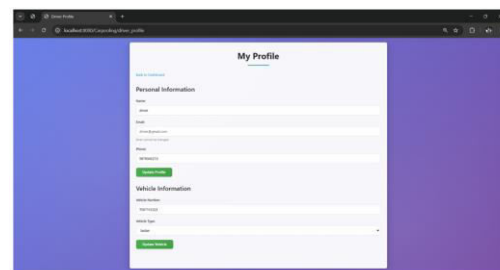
Driver Profile

localhost:8000/carpooling/driver_profile

My Profile

Back to Dashboard

Personal Information

Name:

driver

Email:

driver@gmail.com

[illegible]

Phone:

9876543210

Update Profile

Vehicle Information

Vehicle Number:

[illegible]

Vehicle Type:

Sedan

Update Vehicle